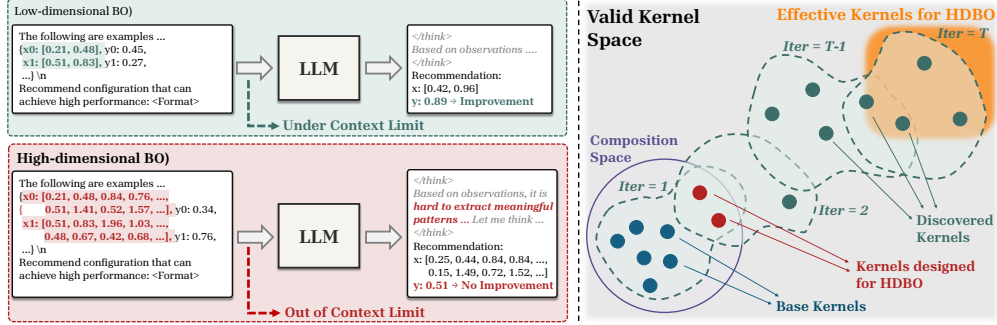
Low-dimensional BO)

The following are examples ... {x0: [0.21, 0.48], y0: 0.45, x1: [0.51, 0.83], y1: 0.27, ...} \n Recommend configuration that can achieve high performance: <Format>

LLM

</think> Based on observations .... </think> Recommendation: x: [0.42, 0.96] y: 0.89 → Improvement

Under Context Limit

High-dimensional BO)

The following are examples ... {x0: [0.21, 0.48, 0.84, 0.76, ..., 0.51, 1.41, 0.52, 1.57, ...], y0: 0.34, x1: [0.51, 0.83, 1.96, 1.03, ..., 0.48, 0.67, 0.42, 0.68, ...], y1: 0.76, ...} \n Recommend configuration that can achieve high performance: <Format>

LLM

</think> Based on observations, it is hard to extract meaningful patterns ... Let me think ... </think> Recommendation: x: [0.25, 0.44, 0.84, 0.84, ..., 0.15, 1.49, 0.72, 1.52, ...] y: 0.51 → No Improvement

Out of Context Limit

Valid Kernel Space

Effective Kernels for HDBO

Iter = T

Iter = T-1

Composition Space

Iter = 1

Iter = 2

Discovered Kernels

Kernels designed for HDBO

Base Kernels